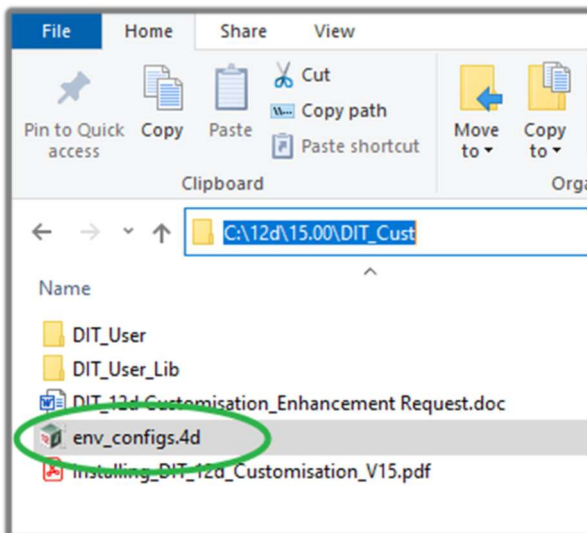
File Home Share View

Pin to Quick access Copy Paste

Cut
Copy path
Paste shortcut

Clipboard

Move to ▾ Copy to ▾

Orga

C:\12d\15.00\DIT_Cust

Name

DIT_User
DIT_User_Lib
DIT_12d Customisation_Enhancement Request.doc
env_configs.4d
Installing_DIT_12d_Customisation_V15.pdf